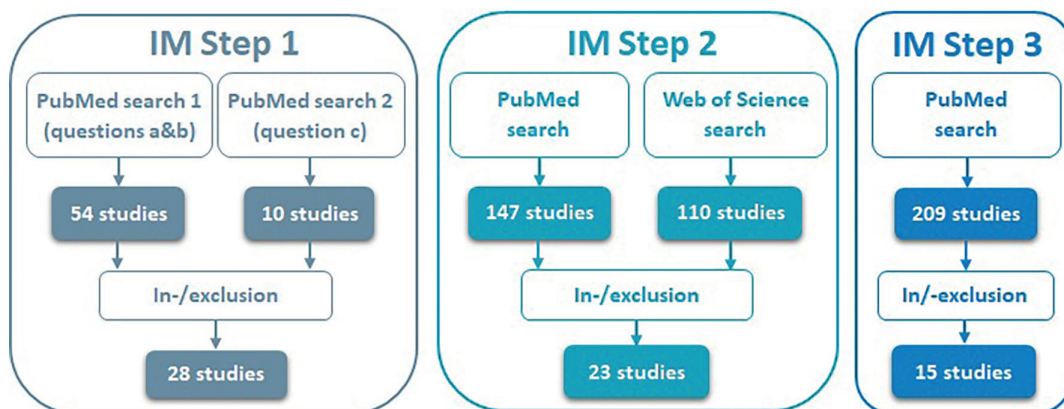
IM Step 1

PubMed search 1 (questions a&b)

PubMed search 2 (question c)

54 studies

10 studies

In-/exclusion

28 studies

IM Step 2

PubMed search

Web of Science search

147 studies

110 studies

In-/exclusion

23 studies

IM Step 3

PubMed search

209 studies

In/-exclusion

15 studies